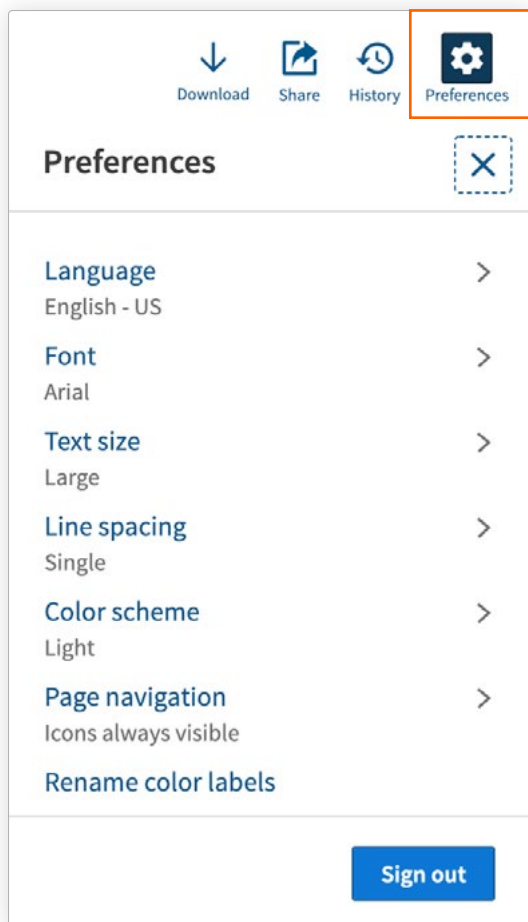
Download Share History Preferences

Preferences

Language
English - US

Font
Arial

Text size
Large

Line spacing
Single

Color scheme
Light

Page navigation
Icons always visible

Rename color labels

Sign out